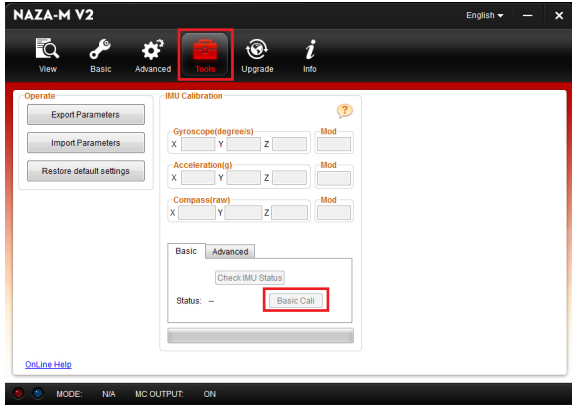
NAZA-M V2

English

View Basic Advanced Tools Upgrade Info

Operate

Export Parameters

Import Parameters

Restore default settings

IMU Calibration

?

Gyroscope(degree/s)
X Y Z

Mod

Acceleration(g)
X Y Z

Mod

Compass(raw)
X Y Z

Mod

Basic Advanced

Check IMU Status

Status: --

Basic Cali

OnLine Help

MODE: N/A MC OUTPUT: ON